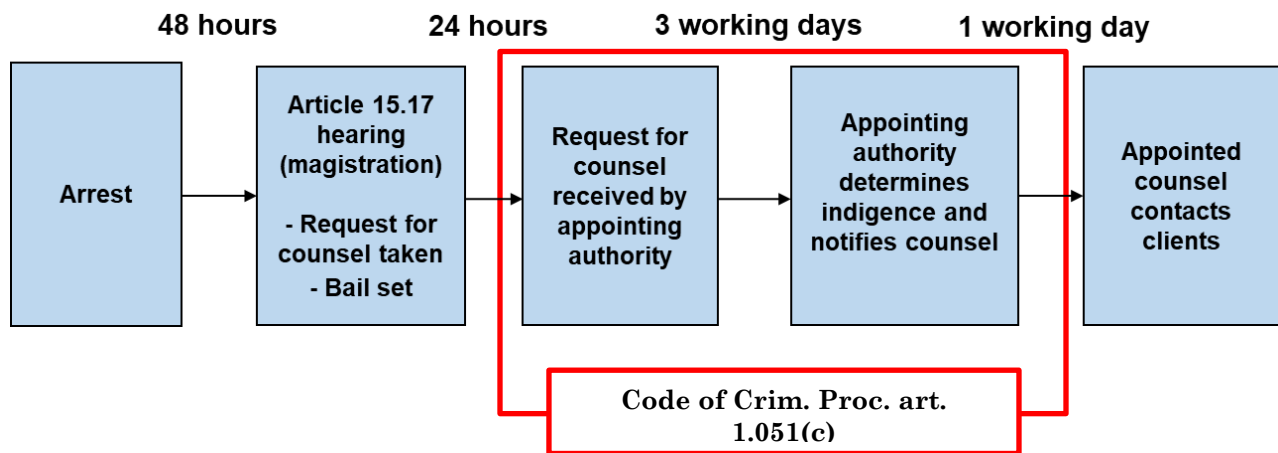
48 hours

24 hours

3 working days

1 working day

Arrest

Article 15.17 hearing (magistration)

- Request for counsel taken
- Bail set

Request for counsel received by appointing authority

Appointing authority determines indigence and notifies counsel

Appointed counsel contacts clients

Code of Crim. Proc. art. 1.051(c)